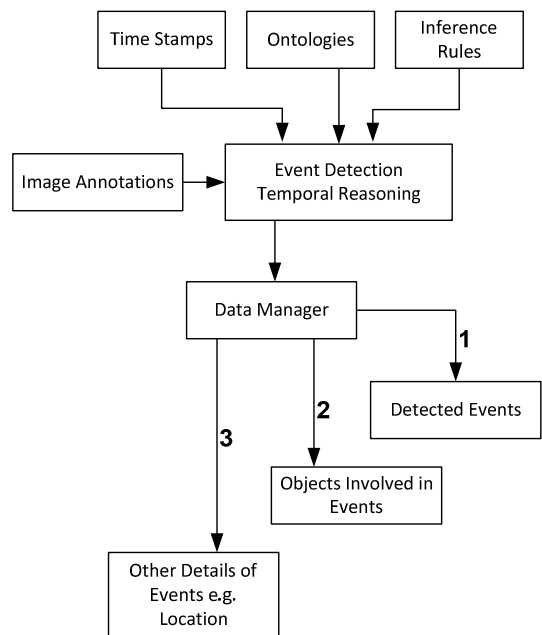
Time Stamps

Ontologies

Inference Rules

Image Annotations

Event Detection Temporal Reasoning

Data Manager

1

Detected Events

2

Objects Involved in Events

3

Other Details of Events e.g. Location